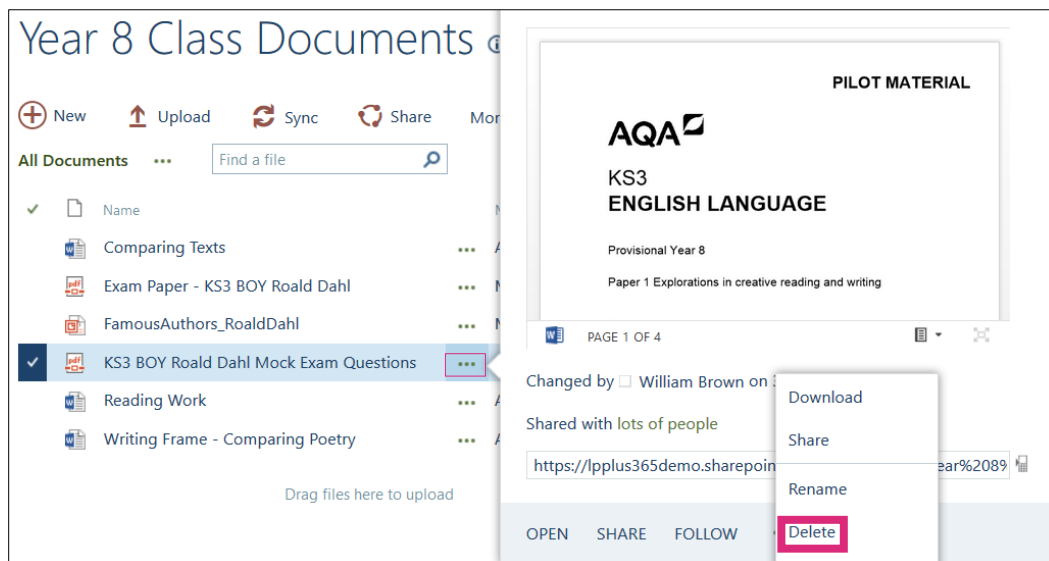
Year 8 Class Documents

New Upload Sync Share Mor

All Documents ••• Find a file

Name

Comparing Texts •••

Exam Paper - KS3 BOY Roald Dahl •••

FamousAuthors_RoaldDahl •••

KS3 BOY Roald Dahl Mock Exam Questions •••

Reading Work •••

Writing Frame - Comparing Poetry •••

Drag files here to upload

PILOT MATERIAL

AQA

KS3
ENGLISH LANGUAGE

Provisional Year 8

Paper 1 Explorations in creative reading and writing

PAGE 1 OF 4

Changed by William Brown on

Shared with lots of people

https://lpplus365demo.sharepoin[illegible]ear%2089

OPEN SHARE FOLLOW

Download

Share

Rename

Delete